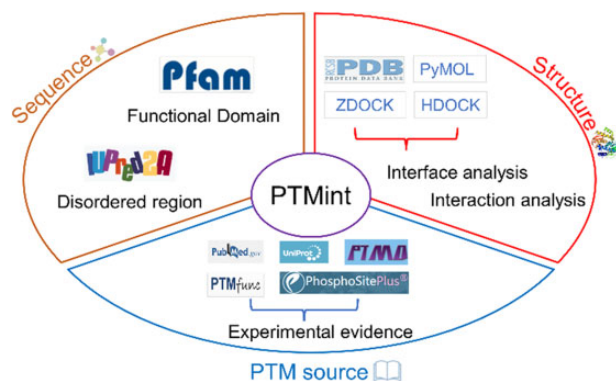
Sequence

Pfam

Functional Domain

IUPred2A

Disordered region

Structure

RCSB PDB PROTEIN DATA BANK

PyMOL

ZDOCK

HDOCK

Interface analysis

Interaction analysis

PTMint

PubMed.gov

UniProt

PTMD

PTMfunc

PhosphoSitePlus®

Experimental evidence

PTM source